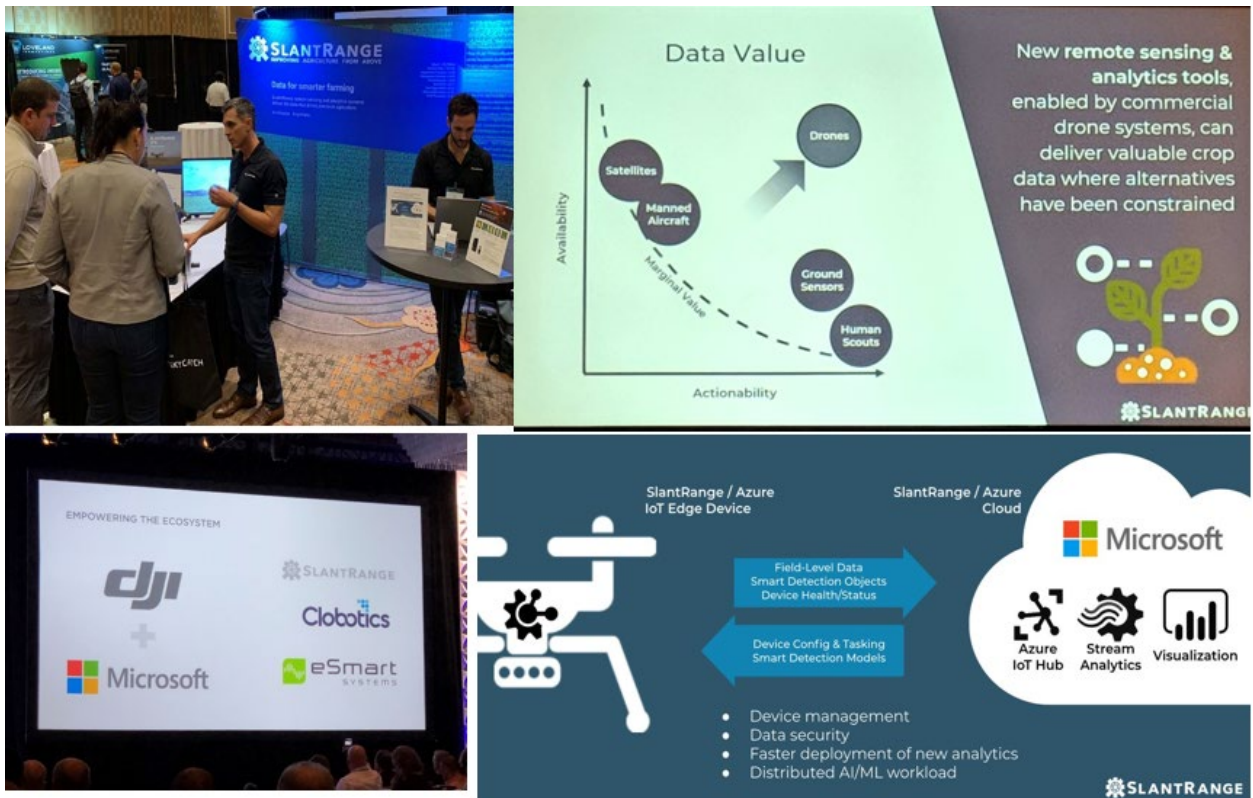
SLANTRANGE

Data for smarter farming

Data Value

Availability

Actionability

Satellites

Manned Aircraft

Drones

Marginal Value

Ground Sensors

Human Scouts

New remote sensing & analytics tools, enabled by commercial drone systems, can deliver valuable crop data where alternatives have been constrained

SLANTRANGE

EMPOWERING THE ECOSYSTEM

dji

+

Microsoft

SLANTRANGE

Clobotics

eSmart SYSTEMS

SlantRange / Azure IoT Edge Device

SlantRange / Azure Cloud

Field-Level Data
Smart Detection Objects
Device Health/Status

Device Config & Tasking
Smart Detection Models

Microsoft

Azure IoT Hub

Stream Analytics

Visualization

• Device management
• Data security
• Faster deployment of new analytics
• Distributed AI/ML workload

SLANTRANGE